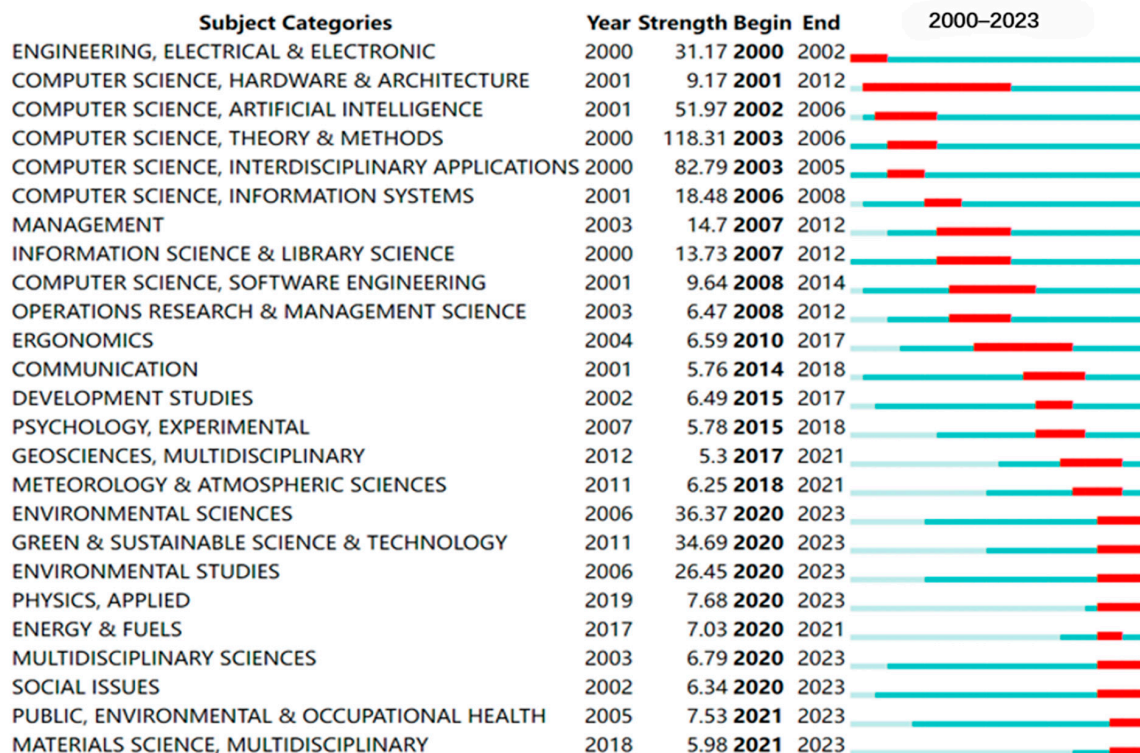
| Subject Categories | Year | Strength | Begin | End | 2000–2023 |
|---|---|---|---|---|---|
| ENGINEERING, ELECTRICAL & ELECTRONIC | 2000 | 31.17 | **2000** | 2002 | |
| COMPUTER SCIENCE, HARDWARE & ARCHITECTURE | 2001 | 9.17 | **2001** | 2012 | |
| COMPUTER SCIENCE, ARTIFICIAL INTELLIGENCE | 2001 | 51.97 | **2002** | 2006 | |
| COMPUTER SCIENCE, THEORY & METHODS | 2000 | 118.31 | **2003** | 2006 | |
| COMPUTER SCIENCE, INTERDISCIPLINARY APPLICATIONS | 2000 | 82.79 | **2003** | 2005 | |
| COMPUTER SCIENCE, INFORMATION SYSTEMS | 2001 | 18.48 | **2006** | 2008 | |
| MANAGEMENT | 2003 | 14.7 | **2007** | 2012 | |
| INFORMATION SCIENCE & LIBRARY SCIENCE | 2000 | 13.73 | **2007** | 2012 | |
| COMPUTER SCIENCE, SOFTWARE ENGINEERING | 2001 | 9.64 | **2008** | 2014 | |
| OPERATIONS RESEARCH & MANAGEMENT SCIENCE | 2003 | 6.47 | **2008** | 2012 | |
| ERGONOMICS | 2004 | 6.59 | **2010** | 2017 | |
| COMMUNICATION | 2001 | 5.76 | **2014** | 2018 | |
| DEVELOPMENT STUDIES | 2002 | 6.49 | **2015** | 2017 | |
| PSYCHOLOGY, EXPERIMENTAL | 2007 | 5.78 | **2015** | 2018 | |
| GEOSCIENCES, MULTIDISCIPLINARY | 2012 | 5.3 | **2017** | 2021 | |
| METEOROLOGY & ATMOSPHERIC SCIENCES | 2011 | 6.25 | **2018** | 2021 | |
| ENVIRONMENTAL SCIENCES | 2006 | 36.37 | **2020** | 2023 | |
| GREEN & SUSTAINABLE SCIENCE & TECHNOLOGY | 2011 | 34.69 | **2020** | 2023 | |
| ENVIRONMENTAL STUDIES | 2006 | 26.45 | **2020** | 2023 | |
| PHYSICS, APPLIED | 2019 | 7.68 | **2020** | 2023 | |
| ENERGY & FUELS | 2017 | 7.03 | **2020** | 2021 | |
| MULTIDISCIPLINARY SCIENCES | 2003 | 6.79 | **2020** | 2023 | |
| SOCIAL ISSUES | 2002 | 6.34 | **2020** | 2023 | |
| PUBLIC, ENVIRONMENTAL & OCCUPATIONAL HEALTH | 2005 | 7.53 | **2021** | 2023 | |
| MATERIALS SCIENCE, MULTIDISCIPLINARY | 2018 | 5.98 | **2021** | 2023 | |